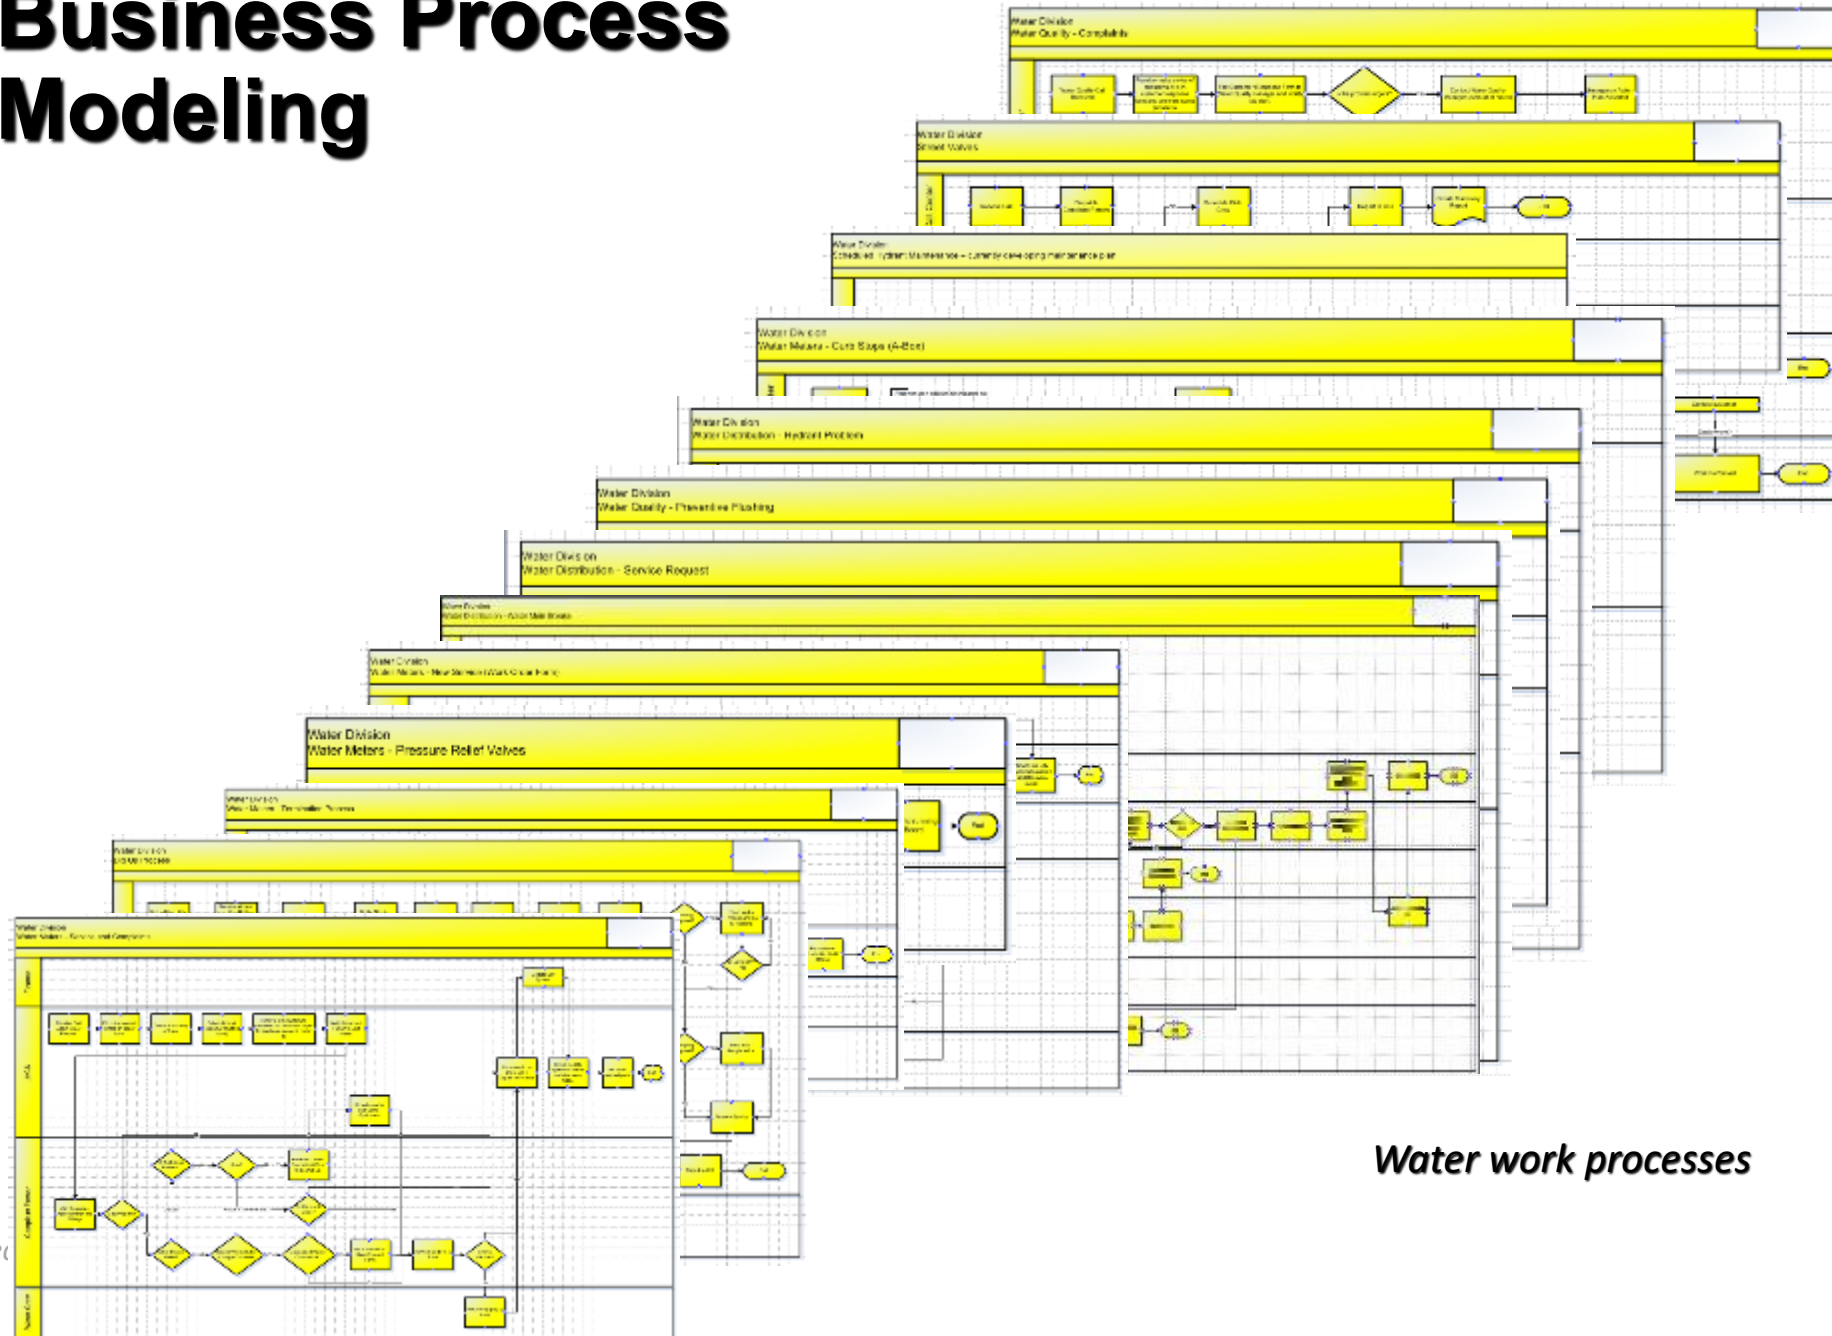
Business Process Modeling

Water Division
Water Quality - Complaints

Water Division
Street Valves

End

Water Division
Scheduled Hydrant Maintenance - currently developing maintenance plan

Water Division
Water Meters - Curb Stops (A-Box)

End

Water Division
Water Distribution - Hydrant Problem

End

Water Division
Water Quality - Preventive Flushing

Water Division
Water Distribution - Service Request

Water Division
Water Distribution - Water Main Breaks

Water Division
Water Meters - New Service (Work Order Form)

Water Division
Water Meters - Pressure Relief Valves

Water Division
Water Meters - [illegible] Process

End

Water Division
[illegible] Process

Water Division
Water Meters - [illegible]

Water work processes